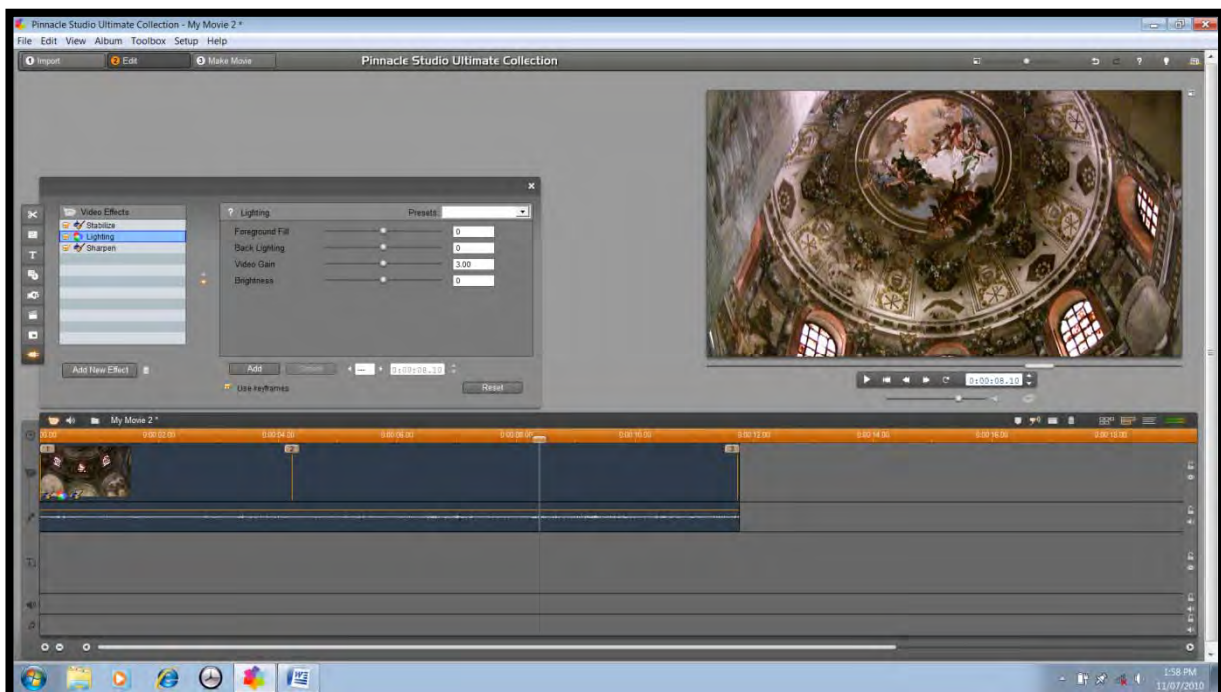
Pinnacle Studio Ultimate Collection - My Movie 2 *
File Edit View Album Toolbox Setup Help
1 Import 2 Edit 3 Make Movie
Pinnacle Studio Ultimate Collection

Video Effects
Stabilize
Lighting
Sharpen

? Lighting Presets:
Foreground Fill 0
Back Lighting 0
Video Gain 3.00
Brightness 0

Add New Effect
Add Delete 0:00:08.10
Use keyframes
Reset

0:00:08.10

My Movie 2 *
0:00 0:00:02.00 0:00:04.00 0:00:06.00 0:00:08.00 0:00:10.00 0:00:12.00 0:00:14.00 0:00:16.00 0:00:18.00
1 2 3

1:58 PM
11/07/2010